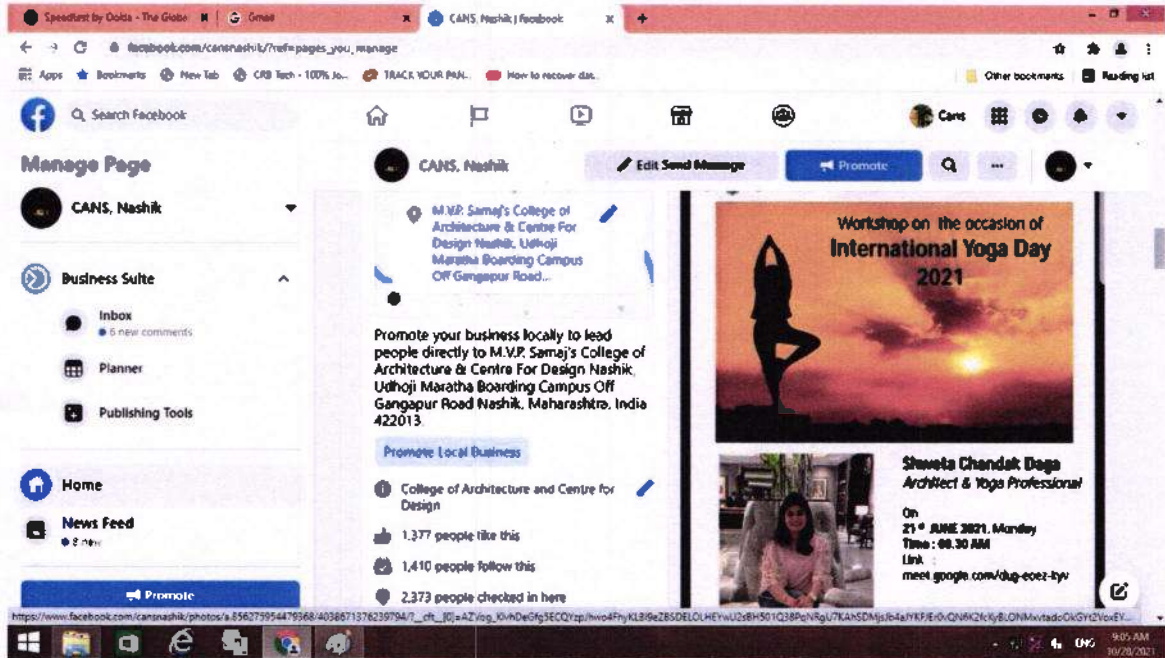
Speedtest by Ookla - The Globa | Gmail | CANS, Nashik | Facebook

facebook.com/cansnashik/?ref=pages_you_manage

Apps | Bookmarks | New Tab | CRB Tech - 100% Jo... | TRACK YOUR PAN... | How to recover dat... | Other bookmarks | Reading list

Search Facebook

Cans

Manage Page

CANS, Nashik

Business Suite

Inbox
6 new comments

Planner

Publishing Tools

Home

News Feed
8 new

Promote

CANS, Nashik

Edit Send Message

Promote

M.V.P. Samaj's College of Architecture & Centre For Design Nashik, Udhoji Maratha Boarding Campus Off Gangapur Road...

Promote your business locally to lead people directly to M.V.P. Samaj's College of Architecture & Centre For Design Nashik, Udhoji Maratha Boarding Campus Off Gangapur Road Nashik, Maharashtra, India 422013.

Promote Local Business

College of Architecture and Centre for Design

1,377 people like this

1,410 people follow this

2,373 people checked in here

Workshop on the occasion of
International Yoga Day
2021

Shweta Chandak Daga
Architect & Yoga Professional

On
21st JUNE 2021, Monday
Time : 08.30 AM
Link :
meet.google.com/dug-eoez-tyv

https://www.facebook.com/cansnashik/photos/a.856279954479368/4038671376239794/?_cft_[0]=AZVog_KlvhDeGfg5ECQYzp/two4FhyKLBl9eZ8SDELOLHEYwU2sBH501Q38PoNRgU7KAhSDMjsJb4aJYKF/ErXvQN6K2fcKyBLONMxvtadcOkGYt2VoxEV...

9:05 AM
10/28/2021